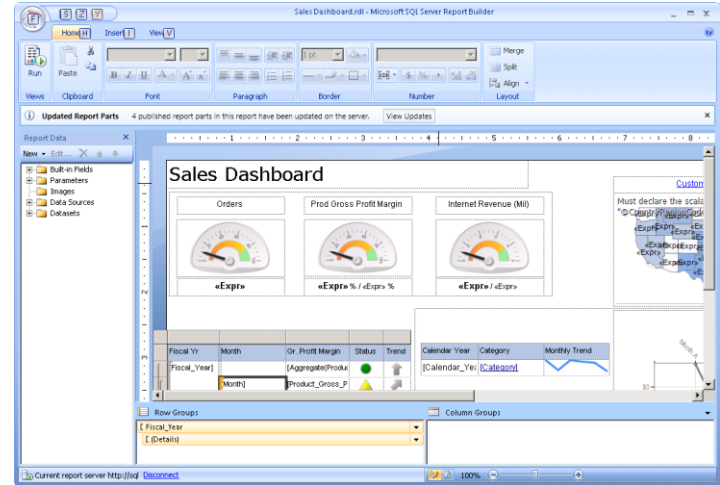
Sales Dashboard.rdl - Microsoft SQL Server Report Builder

Home H Insert I View V

Run Paste

Views Clipboard Font Paragraph Border Number Layout

1 pt

Merge Split Align

Updated Report Parts 4 published report parts in this report have been updated on the server. View Updates

Report Data

New • Edit...

Built-in Fields
Parameters
Images
Data Sources
Datasets

Sales Dashboard

Orders Prod Gross Profit Margin Internet Revenue (Mil)

«Expr» «Expr» % / «Expr» % «Expr» / «Expr»

Custom

Must declare the scala

| Fiscal Yr | Month | Gr. Profit Margin | Status | Trend |
|---|---|---|---|---|
| [Fiscal_Year] | | [Aggregate(Produc | | |
| | [Month] | [Product_Gross_P | | |

| Calendar Year | Category | Monthly Trend |
|---|---|---|
| [Calendar_Yea | [Category] | |

Row Groups Column Groups

[ Fiscal_Year
[ (Details)

Current report server http://sql Disconnect

100%